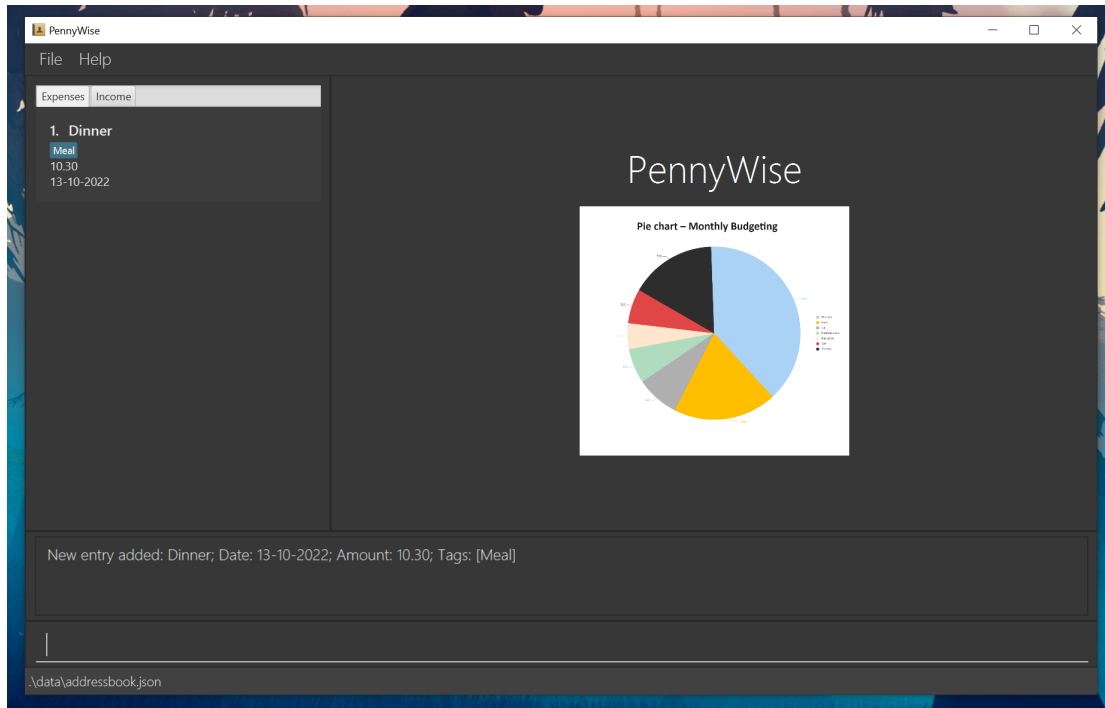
PennyWise

File Help

Expenses Income

1. Dinner
Meal
10.30
13-10-2022

PennyWise

Pie chart – Monthly Budgeting

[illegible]

New entry added: Dinner; Date: 13-10-2022; Amount: 10.30; Tags: [Meal]

.\data\addressbook.json